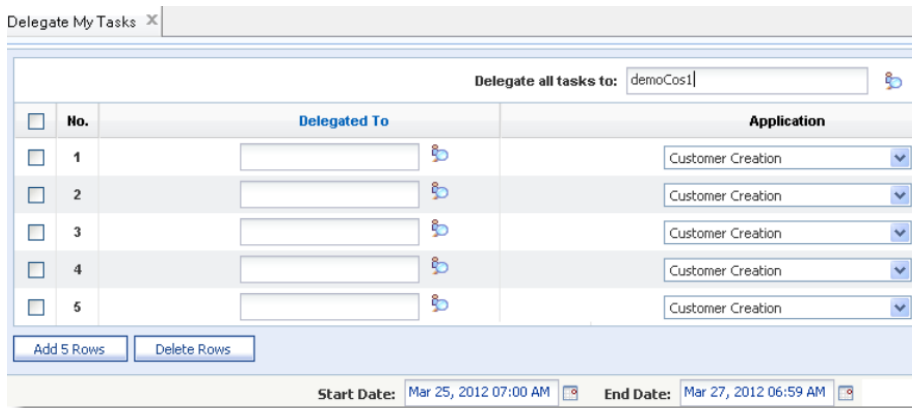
Delegate My Tasks

Delegate all tasks to: demoCos1

| | No. | Delegated To | Application |
|---|---|---|---|
| | 1 | | Customer Creation |
| | 2 | | Customer Creation |
| | 3 | | Customer Creation |
| | 4 | | Customer Creation |
| | 5 | | Customer Creation |

Add 5 Rows Delete Rows

Start Date: Mar 25, 2012 07:00 AM End Date: Mar 27, 2012 06:59 AM